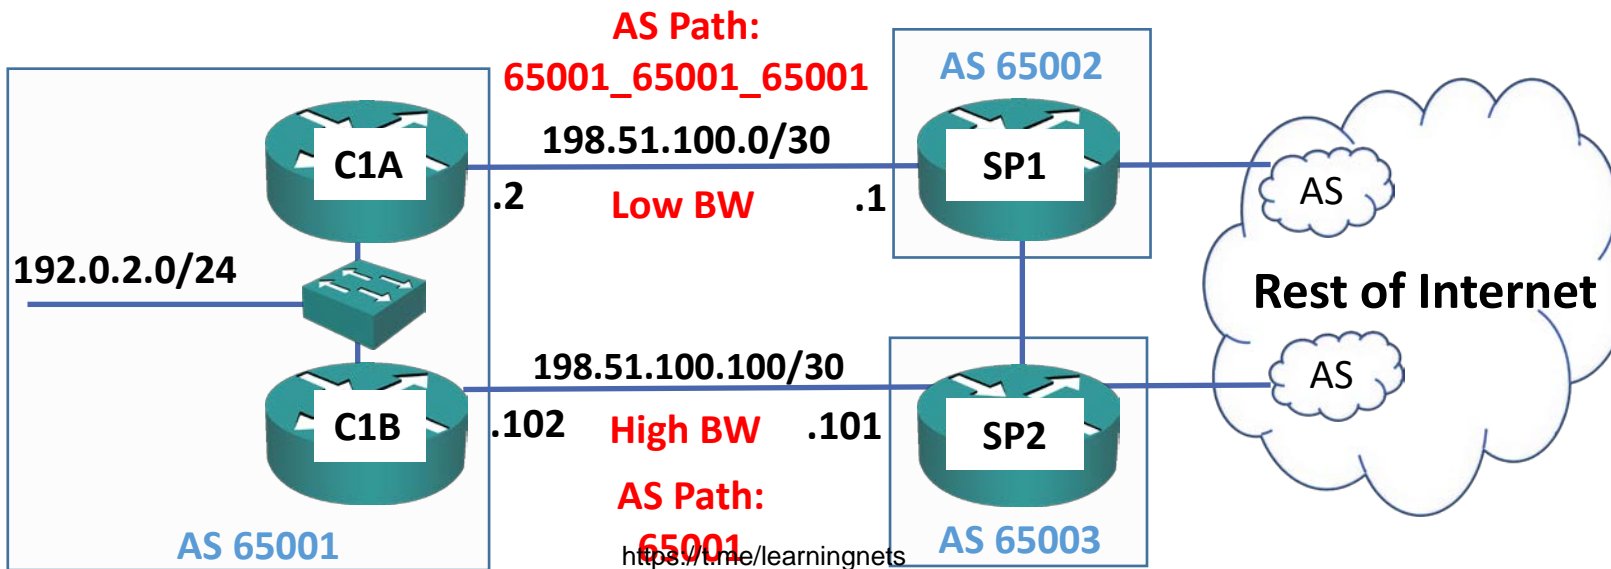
AS Path:
65001_65001_65001

AS 65002

C1A

198.51.100.0/30

SP1

.2

Low BW

.1

AS

192.0.2.0/24

Rest of Internet

198.51.100.100/30

AS

C1B

.102

High BW

.101

SP2

AS Path:
65001

AS 65001

https://t.me/learningnets

AS 65003